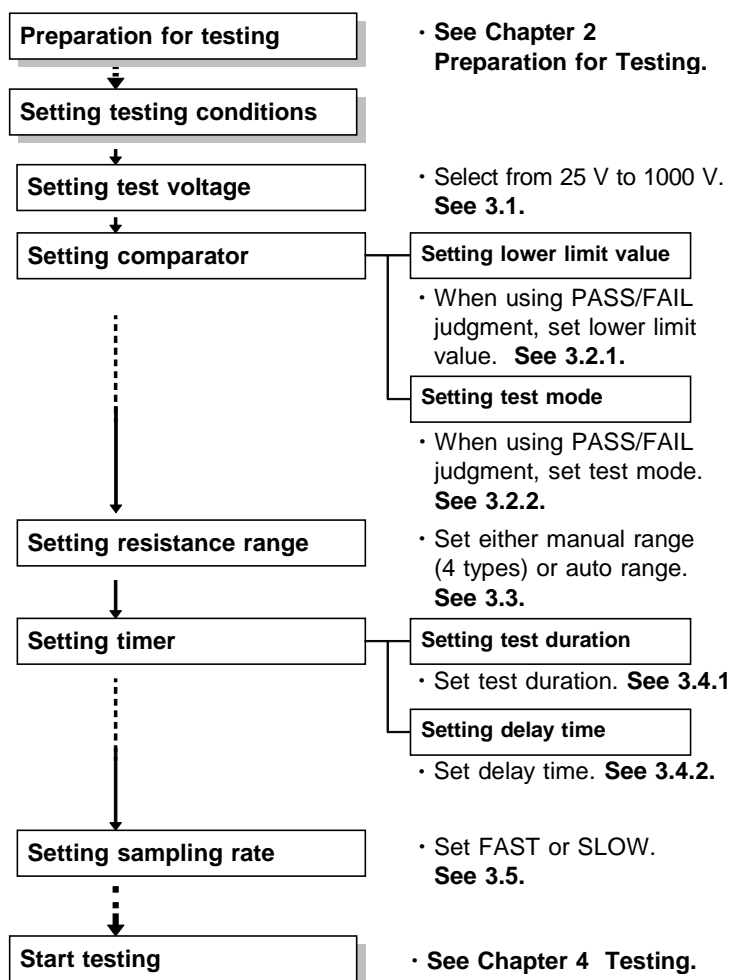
Preparation for testing

・See Chapter 2 Preparation for Testing.

Setting testing conditions

Setting test voltage

・Select from 25 V to 1000 V. See 3.1.

Setting comparator

Setting lower limit value

・When using PASS/FAIL judgment, set lower limit value. See 3.2.1.

Setting test mode

・When using PASS/FAIL judgment, set test mode. See 3.2.2.

Setting resistance range

・Set either manual range (4 types) or auto range. See 3.3.

Setting timer

Setting test duration

・Set test duration. See 3.4.1

Setting delay time

・Set delay time. See 3.4.2.

Setting sampling rate

・Set FAST or SLOW. See 3.5.

Start testing

・See Chapter 4 Testing.